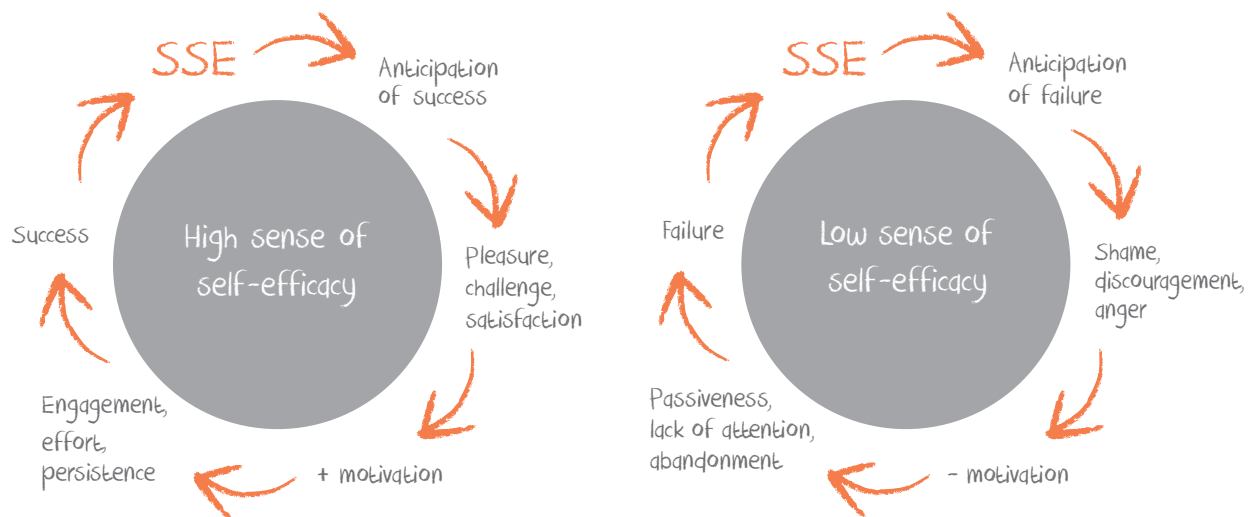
SSE

Anticipation of success

Pleasure, challenge, satisfaction

+ motivation

Engagement, effort, persistence

Success

High sense of self-efficacy

SSE

Anticipation of failure

Shame, discouragement, anger

- motivation

Passiveness, lack of attention, abandonment

Failure

Low sense of self-efficacy